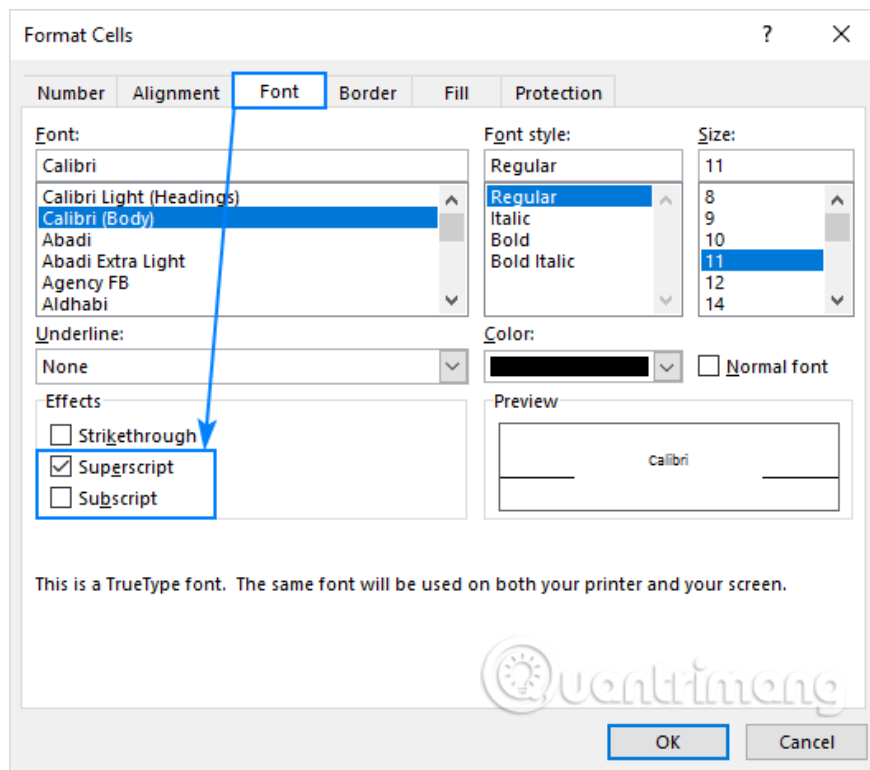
Format Cells
?
Number Alignment Font Border Fill Protection

Font:
Calibri
Calibri Light (Headings)
Calibri (Body)
Abadi
Abadi Extra Light
Agency FB
Aldhabi

Font style:
Regular
Regular
Italic
Bold
Bold Italic

Size:
11
8
9
10
11
12
14

Underline:
None

Color:

Normal font

Effects
Strikethrough
Superscript
Subscript

Preview
Calibri

This is a TrueType font. The same font will be used on both your printer and your screen.

Quantrimang

OK Cancel